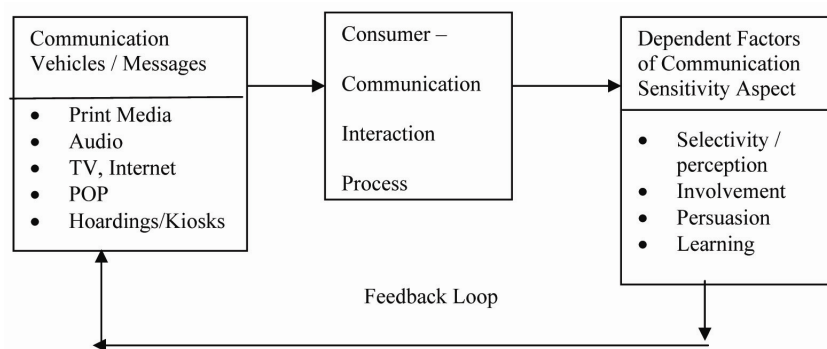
Communication Vehicles / Messages

- Print Media
- Audio
- TV, Internet
- POP
- Hoardings/Kiosks

Consumer – Communication Interaction Process

Dependent Factors of Communication Sensitivity Aspect

- Selectivity / perception
- Involvement
- Persuasion
- Learning

Feedback Loop